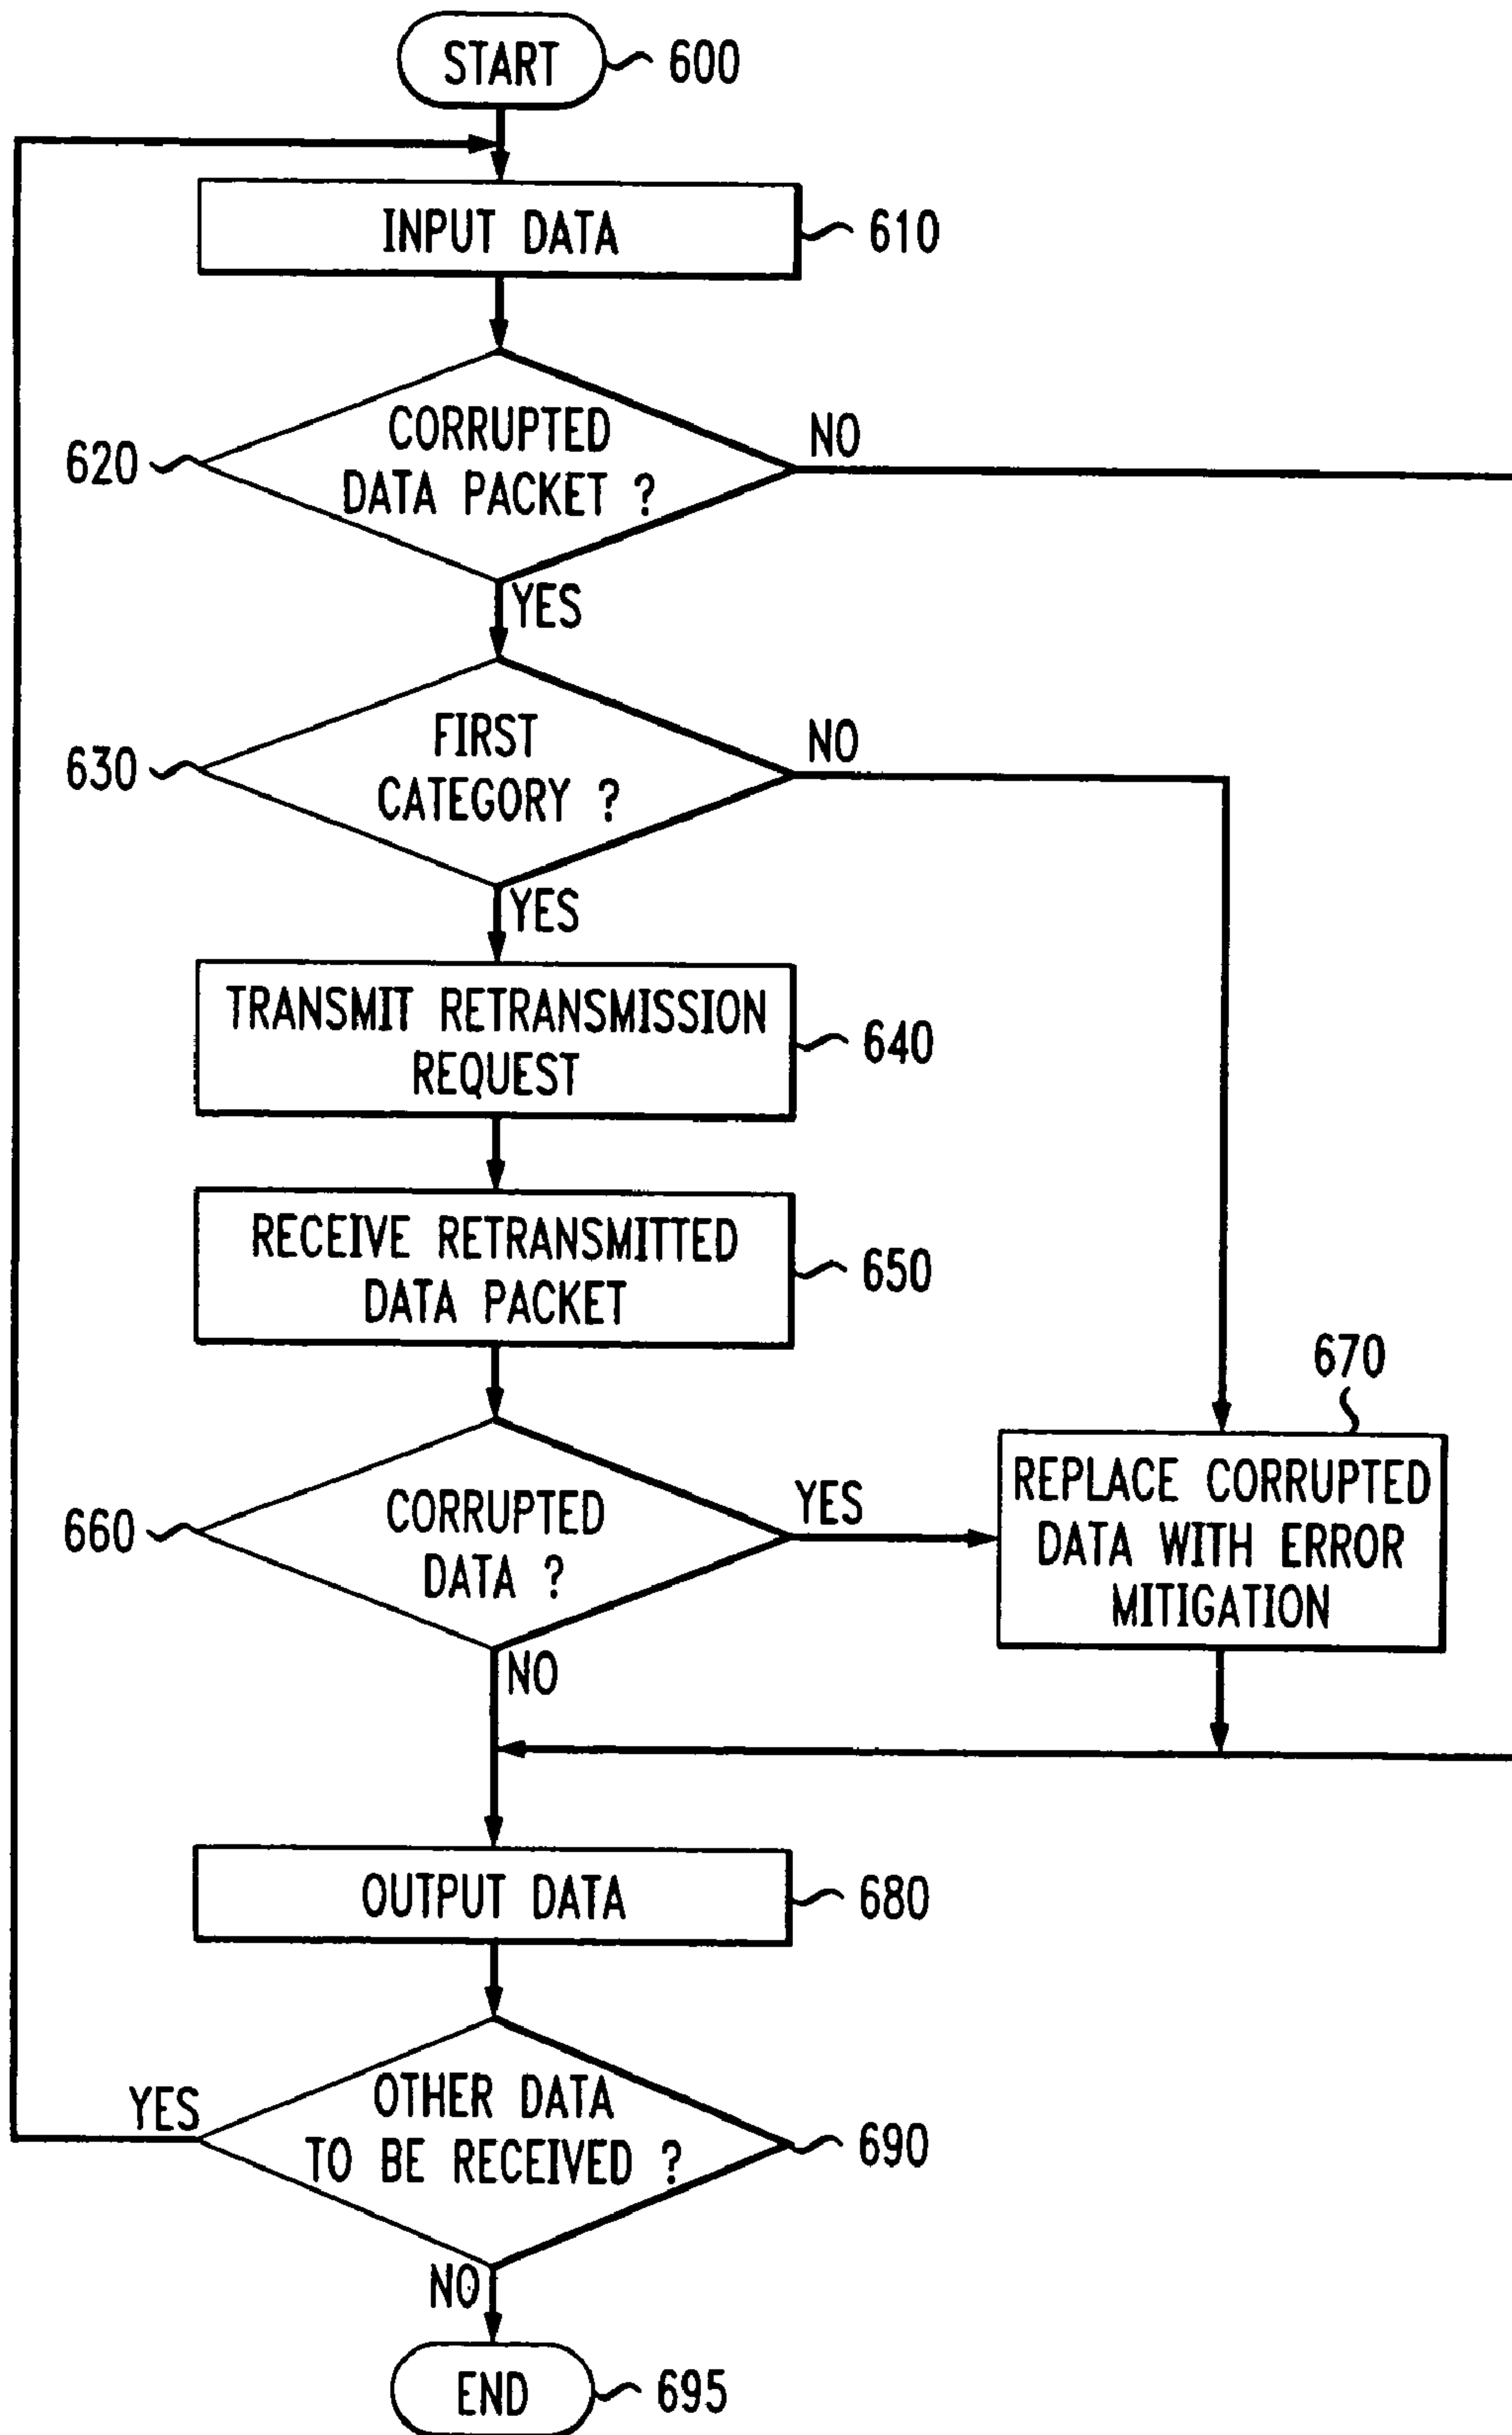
START 600

INPUT DATA 610

620 CORRUPTED DATA PACKET ?

NO

YES

630 FIRST CATEGORY ?

NO

YES

TRANSMIT RETRANSMISSION REQUEST 640

RECEIVE RETRANSMITTED DATA PACKET 650

670

660 CORRUPTED DATA ?

YES

REPLACE CORRUPTED DATA WITH ERROR MITIGATION

NO

OUTPUT DATA 680

YES

OTHER DATA TO BE RECEIVED ? 690

NO

END 695